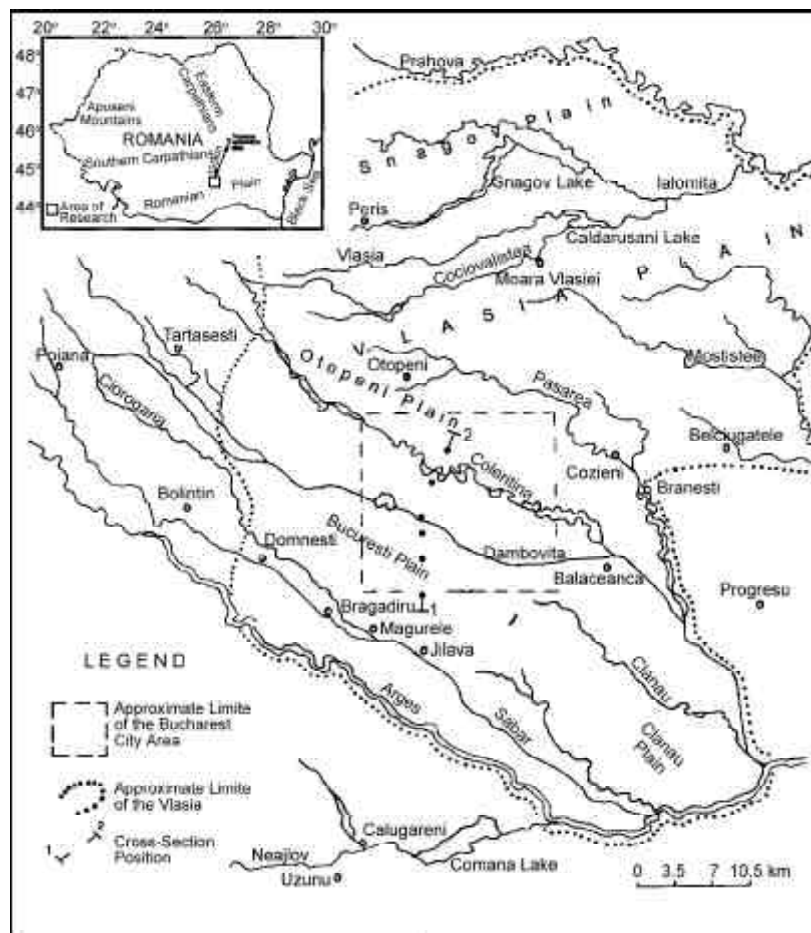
20° 22° 24° 26° 28° 30°
48°
47°
46°
45°
44°
Apuseni Mountains
Eastern Carpathians
ROMANIA
Southern Carpathians
Romanian Plain
Black Sea
Area of Research

Prahova
Snagov Plain
Snagov Lake
Ialomita
Peris
Vlasia
Caldarusani Lake
Cociovalistea
Moara Vlasiei
VLASIA PLAIN
Tartasesti
Otopeni
Mostistea
Poiana
Otopeni Plain
Pasarea
Ciorogarla
2
Belciugatele
Colentina
Cozieni
Branesti
Bolintin
Bucuresti Plain
Domnesti
Dambovita
Balaceanca
Bragadiru
1
Progresu
Magurele
Jilava
LEGEND
Approximate Limite of the Bucharest City Area
Arges
Sabar
Ciorogarla
Cilanau
Cilanau Plain
Approximate Limite of the Vlasia
Cross-Section Position
1
2
Calugareni
Neajlov
Comana Lake
Uzunu
0 3.5 7 10.5 km